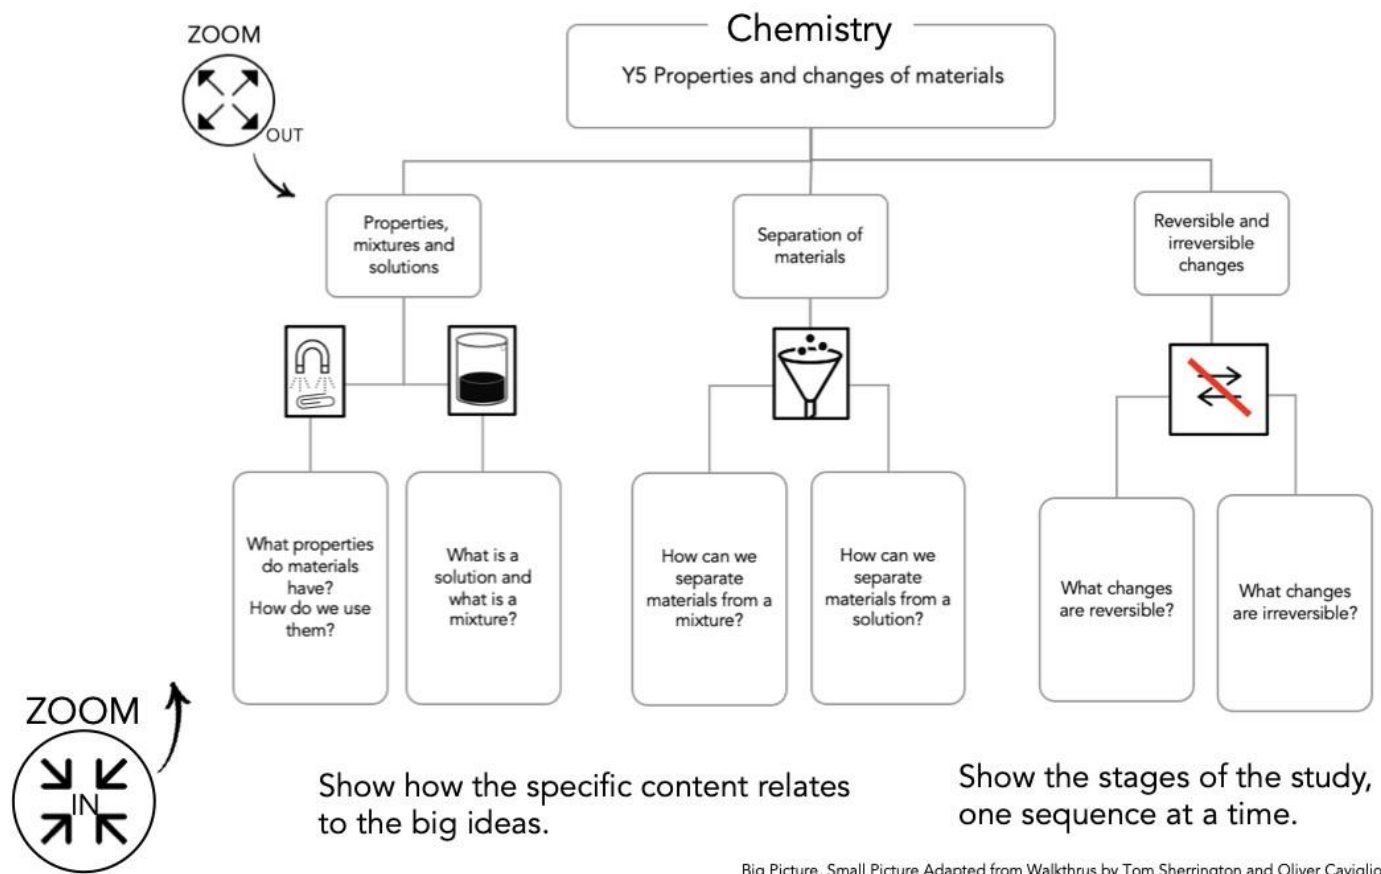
ZOOM

OUT

Chemistry

Y5 Properties and changes of materials

Properties, mixtures and solutions

Separation of materials

Reversible and irreversible changes

What properties do materials have? How do we use them?

What is a solution and what is a mixture?

How can we separate materials from a mixture?

How can we separate materials from a solution?

What changes are reversible?

What changes are irreversible?

ZOOM

IN

Show how the specific content relates to the big ideas.

Show the stages of the study, one sequence at a time.

Big Picture, Small Picture Adapted from Walkthrus by Tom Sherrington and Oliver Caviglio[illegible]